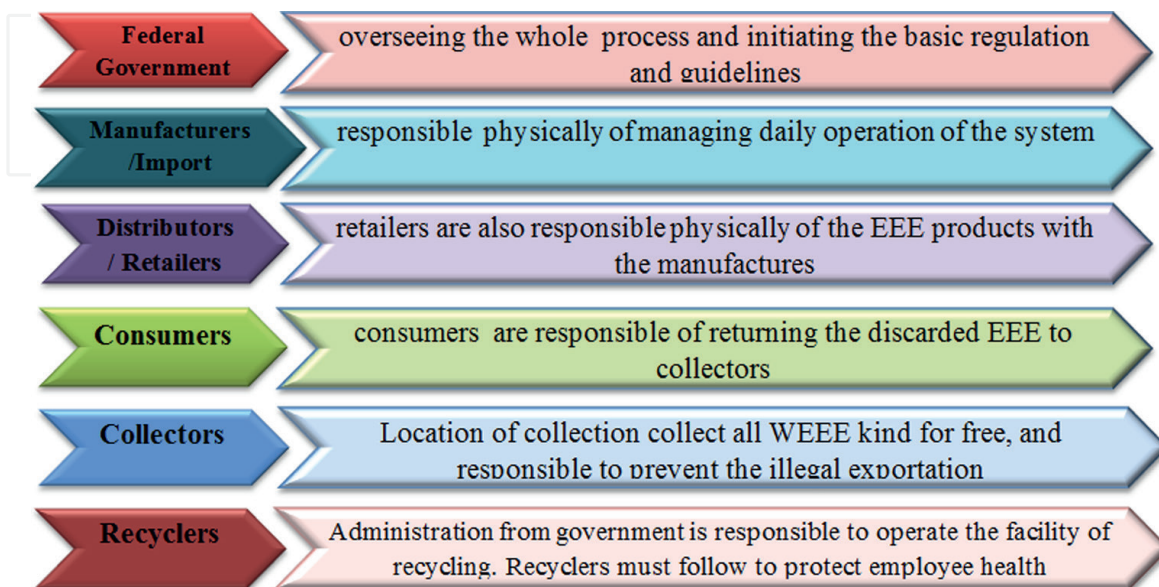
Federal Government

overseeing the whole process and initiating the basic regulation and guidelines

Manufacturers /Import

responsible physically of managing daily operation of the system

Distributors / Retailers

retailers are also responsible physically of the EEE products with the manufactures

Consumers

consumers are responsible of returning the discarded EEE to collectors

Collectors

Location of collection collect all WEEE kind for free, and responsible to prevent the illegal exportation

Recyclers

Administration from government is responsible to operate the facility of recycling. Recyclers must follow to protect employee health